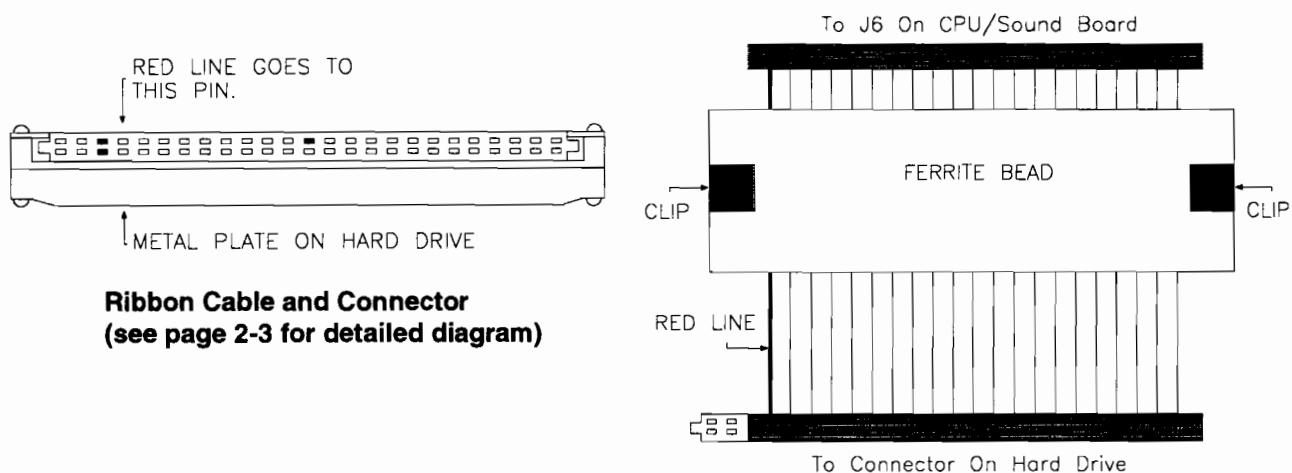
RED LINE GOES TO THIS PIN.

METAL PLATE ON HARD DRIVE

**Ribbon Cable and Connector (see page 2-3 for detailed diagram)**

To J6 On CPU/Sound Board

FERRITE BEAD

CLIP

CLIP

RED LINE

To Connector On Hard Drive